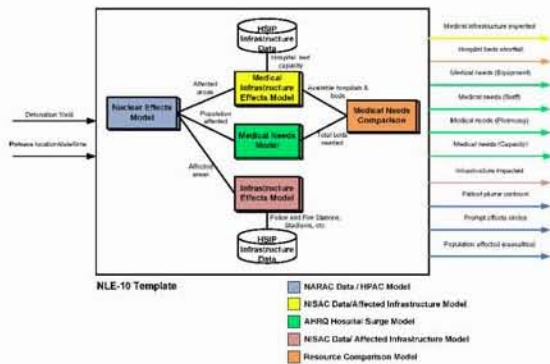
HSIP Infrastructure Data

Hospital, bed capacity

Detonation Yield

Release location/date/time

Nuclear Effects Model

Affected areas

Population affected

Affected areas

Medical Infrastructure Effects Model

Available hospitals & beds

Medical Needs Model

Total beds needed

Medical Needs Comparison

Infrastructure Effects Model

Police and Fire Stations, Stadiums, etc.

HSIP Infrastructure Data

Medical infrastructure impacted

Hospital beds shortfall

Medical needs (Equipment)

Medical needs (Staff)

Medical needs (Pharmacy)

Medical needs (Capacity)

Infrastructure impacted

Fallout plume contours

Prompt effects circles

Population affected (casualties)

NLE-10 Template

NARAC Data / HPAC Model

NISAC Data/Affected Infrastructure Model

AHRQ Hospital Surge Model

NISAC Data/ Affected Infrastructure Model

Resource Comparison Model